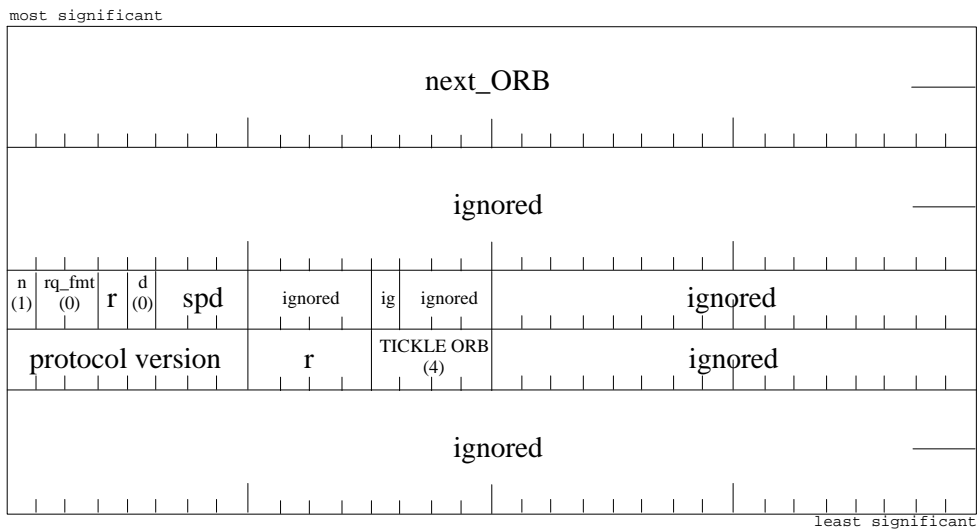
most significant

next_ORB

ignored

| n (1) | rq_fmt (0) | r | d (0) | spd | ignored | ig | ignored | ignored |
|---|---|---|---|---|---|---|---|---|
| protocol version | | | | | r | TICKLE ORB (4) | | ignored |

ignored

least significant